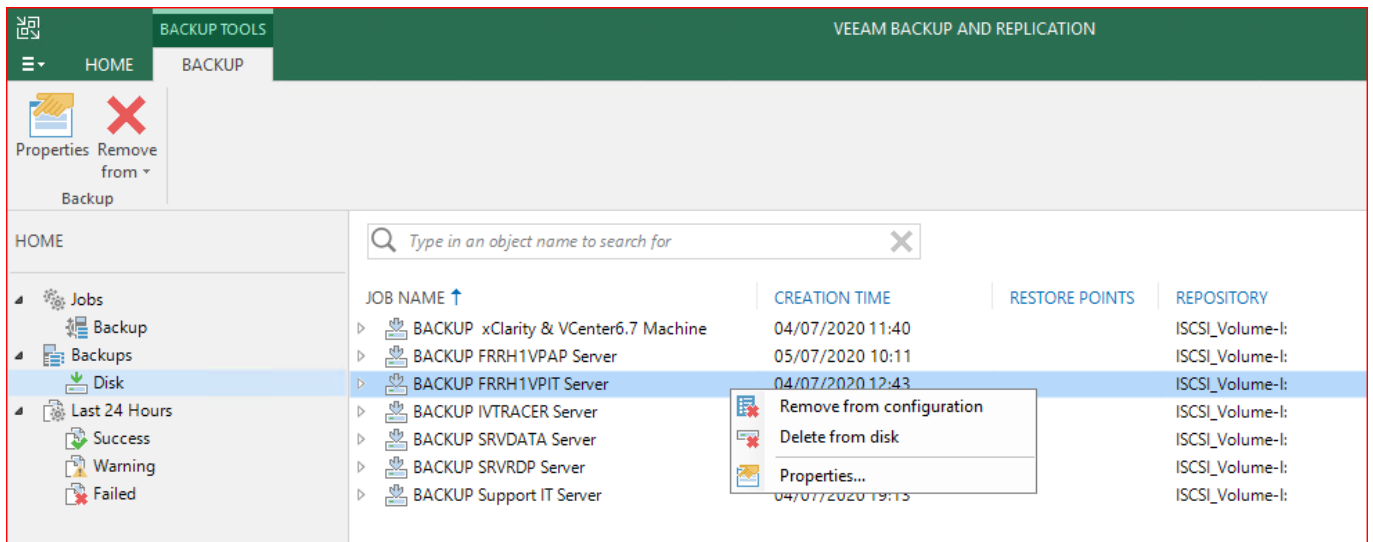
BACKUP TOOLS

VEEAM BACKUP AND REPLICATION

HOME

BACKUP

Properties

Remove from

Backup

HOME

Jobs

Backup

Backups

Disk

Last 24 Hours

Success

Warning

Failed

Type in an object name to search for

| JOB NAME ↑ | CREATION TIME | RESTORE POINTS | REPOSITORY |
|---|---|---|---|
| BACKUP xClarity & VCenter6.7 Machine | 04/07/2020 11:40 | | ISCSI_Volume-I: |
| BACKUP FRRH1VPAP Server | 05/07/2020 10:11 | | ISCSI_Volume-I: |
| BACKUP FRRH1VPIT Server | 04/07/2020 12:43 | | ISCSI_Volume-I: |
| BACKUP IVTRACER Server | | | ISCSI_Volume-I: |
| BACKUP SRVDATA Server | | | ISCSI_Volume-I: |
| BACKUP SRVRDP Server | | | ISCSI_Volume-I: |
| BACKUP Support IT Server | 04/07/2020 19:13 | | ISCSI_Volume-I: |

Remove from configuration

Delete from disk

Properties...